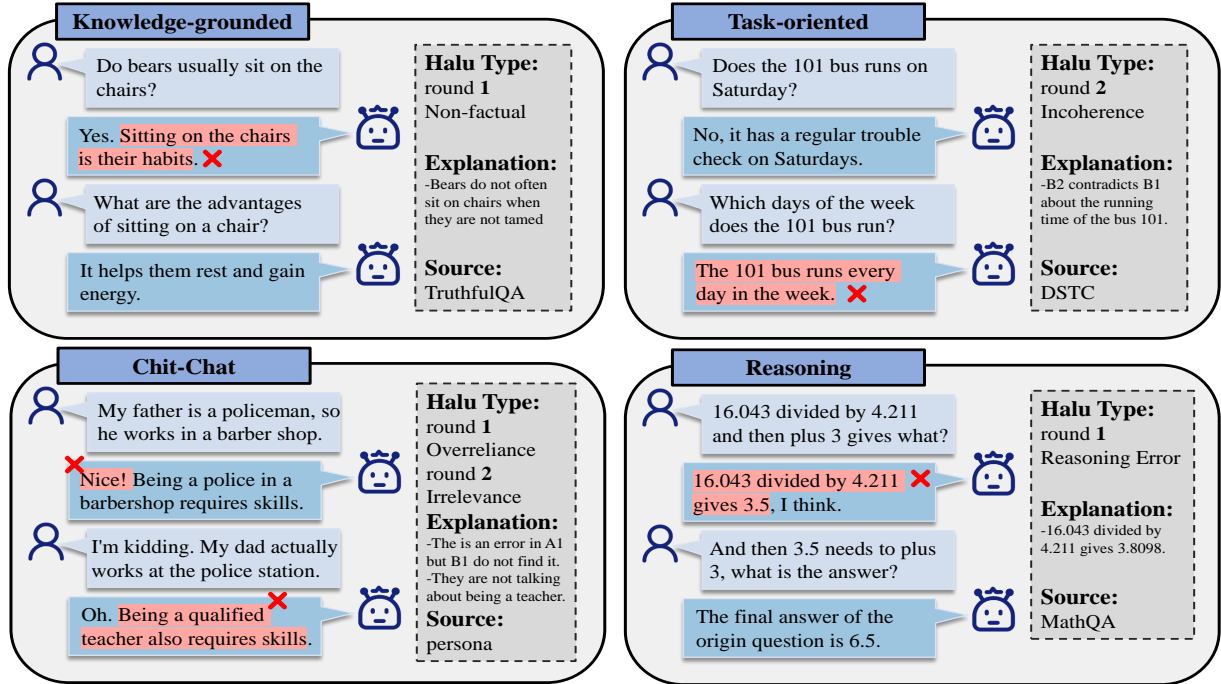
Knowledge-grounded

Do bears usually sit on the chairs?

Yes. Sitting on the chairs is their habits.

What are the advantages of sitting on a chair?

It helps them rest and gain energy.

Halu Type:
round 1
Non-factual

Explanation:
-Bears do not often sit on chairs when they are not tamed

Source:
TruthfulQA

Task-oriented

Does the 101 bus runs on Saturday?

No, it has a regular trouble check on Saturdays.

Which days of the week does the 101 bus run?

The 101 bus runs every day in the week.

Halu Type:
round 2
Incoherence

Explanation:
-B2 contradicts B1 about the running time of the bus 101.

Source:
DSTC

Chit-Chat

My father is a policeman, so he works in a barber shop.

Nice! Being a police in a barbershop requires skills.

I'm kidding. My dad actually works at the police station.

Oh. Being a qualified teacher also requires skills.

Halu Type:
round 1
Overreliance
round 2
Irrelevance

Explanation:
-The is an error in A1 but B1 do not find it.
-They are not talking about being a teacher.

Source:
persona

Reasoning

16.043 divided by 4.211 and then plus 3 gives what?

16.043 divided by 4.211 gives 3.5, I think.

And then 3.5 needs to plus 3, what is the answer?

The final answer of the origin question is 6.5.

Halu Type:
round 1
Reasoning Error

Explanation:
-16.043 divided by 4.211 gives 3.8098.

Source:
MathQA